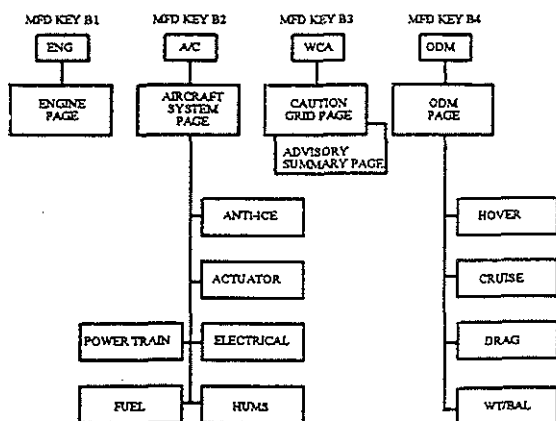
MFD KEY B1
ENG
ENGINE PAGE

MFD KEY B2
A/C
AIRCRAFT SYSTEM PAGE
ANTI-ICE
ACTUATOR
POWER TRAIN
ELECTRICAL
FUEL
HUMS

MFD KEY B3
WCA
CAUTION GRID PAGE
ADVISORY SUMMARY PAGE

MFD KEY B4
ODM
ODM PAGE
HOVER
CRUISE
DRAG
WT/BAL